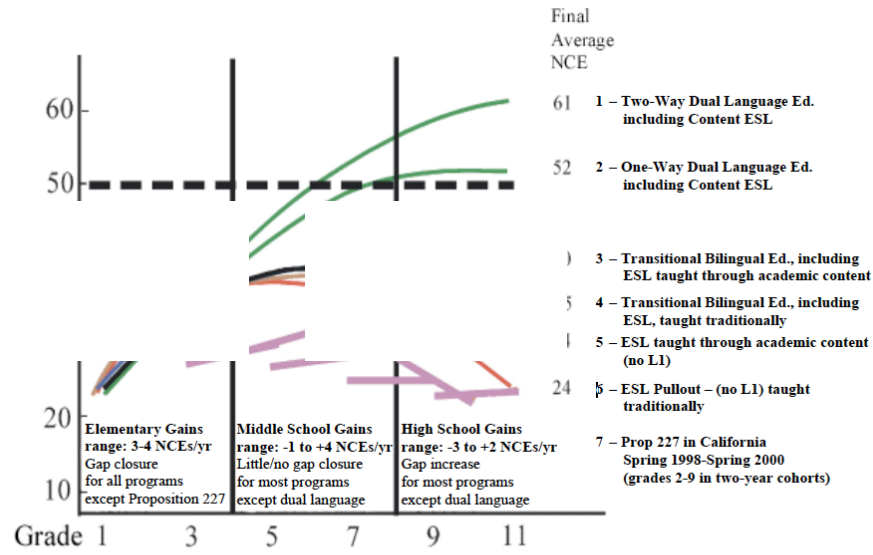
Final Average NCE

60

50

20

10

Grade 1 3 5 7 9 11

61 1 – Two-Way Dual Language Ed. including Content ESL

52 2 – One-Way Dual Language Ed. including Content ESL

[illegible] 3 – Transitional Bilingual Ed., including ESL taught through academic content

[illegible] 4 – Transitional Bilingual Ed., including ESL, taught traditionally

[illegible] 5 – ESL taught through academic content (no L1)

24 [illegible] – ESL Pullout – (no L1) taught traditionally

7 – Prop 227 in California Spring 1998-Spring 2000 (grades 2-9 in two-year cohorts)

Elementary Gains range: 3-4 NCEs/yr Gap closure for all programs except Proposition 227

Middle School Gains range: -1 to +4 NCEs/yr Little/no gap closure for most programs except dual language

High School Gains range: -3 to +2 NCEs/yr Gap increase for most programs except dual language